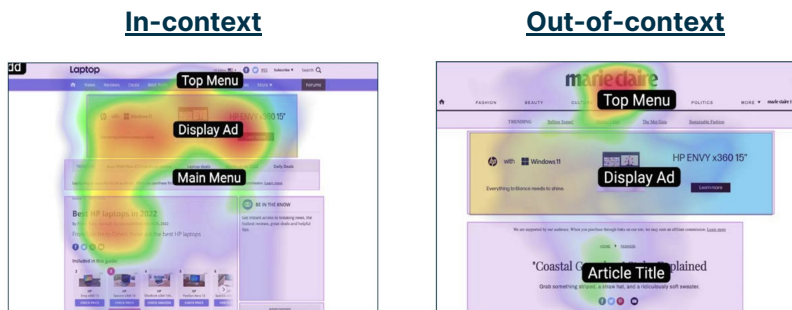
In-context

Out-of-context

dd
Laptop
Subscribe
Search
Forums
Top Menu
Display Ad
HP ENVY x360 15"
Main Menu
Daily Deals
Best HP laptops in 2022
From ... the best HP laptops
BE IN THE KNOW
Included in this guide:

marie claire
FASHION
BEAUTY
Top Menu
POLITICS
MORE
marie claire
TRENDING
Display Ad
with Windows 11
HP ENVY x360 15"
Everything brilliance needs to shine.
Learn more
Article Title
"Coastal G... Explained
Grab something ... a straw hat, and a ridiculously soft sweater.